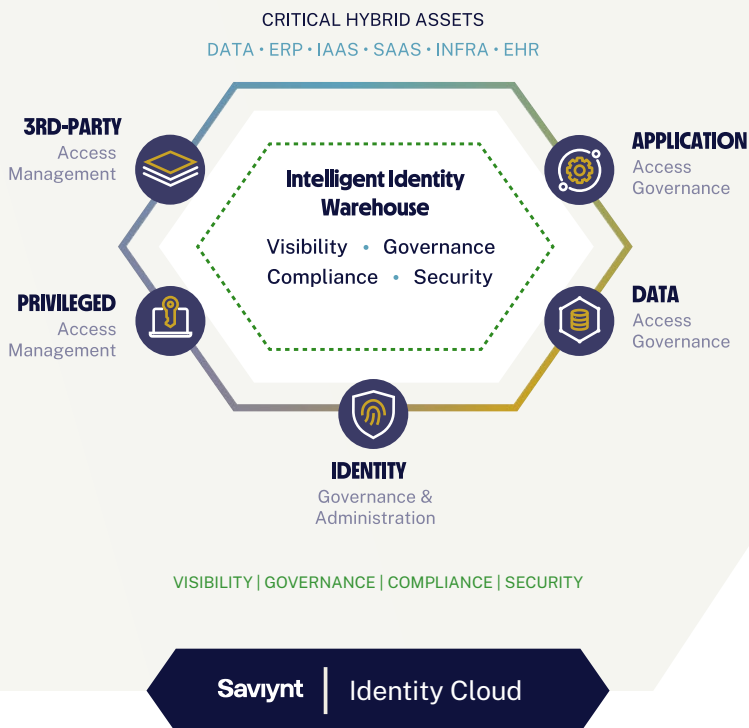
CRITICAL HYBRID ASSETS
DATA • ERP • IAAS • SAAS • INFRA • EHR

3RD-PARTY
Access Management

APPLICATION
Access Governance

Intelligent Identity Warehouse
Visibility • Governance
Compliance • Security

PRIVILEGED
Access Management

DATA
Access Governance

IDENTITY
Governance & Administration

VISIBILITY | GOVERNANCE | COMPLIANCE | SECURITY

Saviynt | Identity Cloud